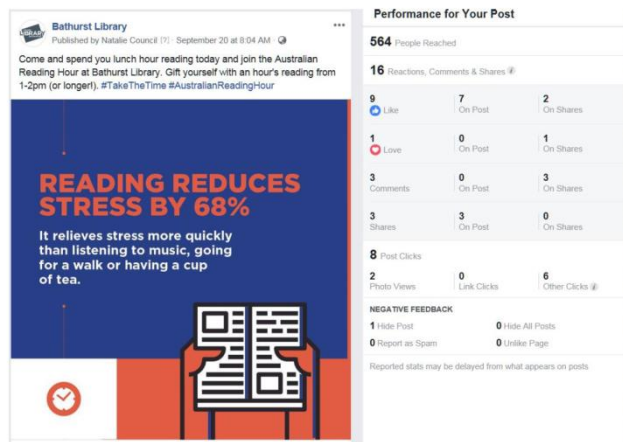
Bathurst Library
Published by Natalie Council [?] · September 20 at 8:04 AM ·

Come and spend you lunch hour reading today and join the Australian Reading Hour at Bathurst Library. Gift yourself with an hour's reading from 1-2pm (or longer!). #TakeTheTime #AustralianReadingHour

READING REDUCES STRESS BY 68%

It relieves stress more quickly than listening to music, going for a walk or having a cup of tea.

Performance for Your Post

564 People Reached

16 Reactions, Comments & Shares

| | | |
|---|---|---|
| 9 Like | 7 On Post | 2 On Shares |
| 1 Love | 0 On Post | 1 On Shares |
| 3 Comments | 0 On Post | 3 On Shares |
| 3 Shares | 3 On Post | 0 On Shares |

8 Post Clicks

| | | |
|---|---|---|
| 2 Photo Views | 0 Link Clicks | 6 Other Clicks |

NEGATIVE FEEDBACK

1 Hide Post
0 Hide All Posts
0 Report as Spam
0 Unlike Page

Reported stats may be delayed from what appears on posts